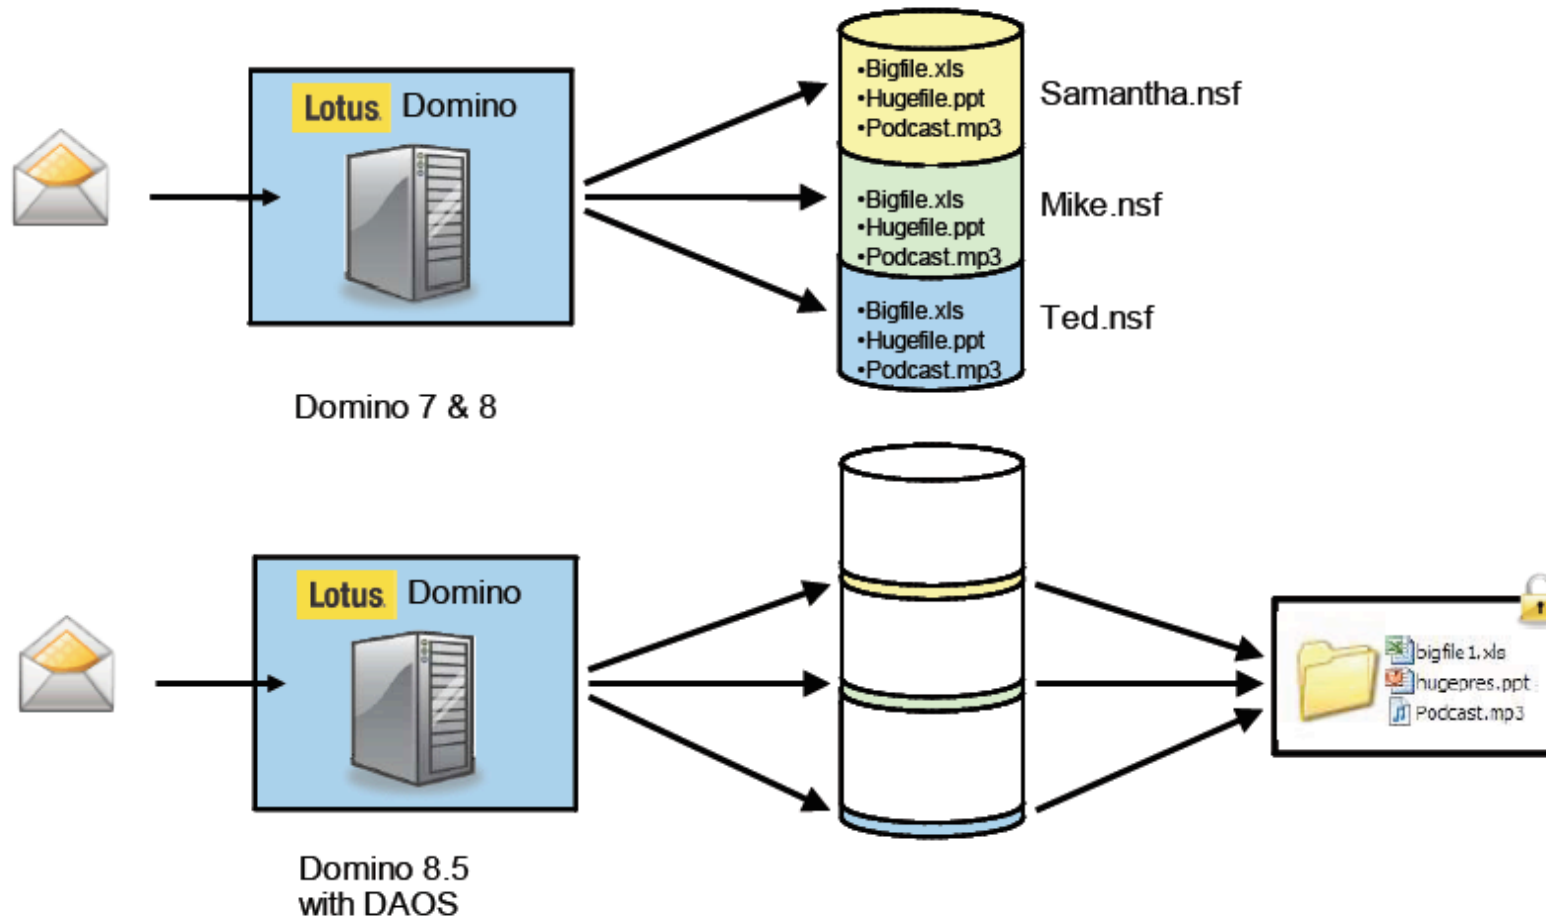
Lotus Domino

•Bigfile.xls
•Hugefile.ppt
•Podcast.mp3

Samantha.nsf

•Bigfile.xls
•Hugefile.ppt
•Podcast.mp3

Mike.nsf

•Bigfile.xls
•Hugefile.ppt
•Podcast.mp3

Ted.nsf

Domino 7 & 8

Lotus Domino

bigfile1.xls
hugepres.ppt
Podcast.mp3

Domino 8.5
with DAOS